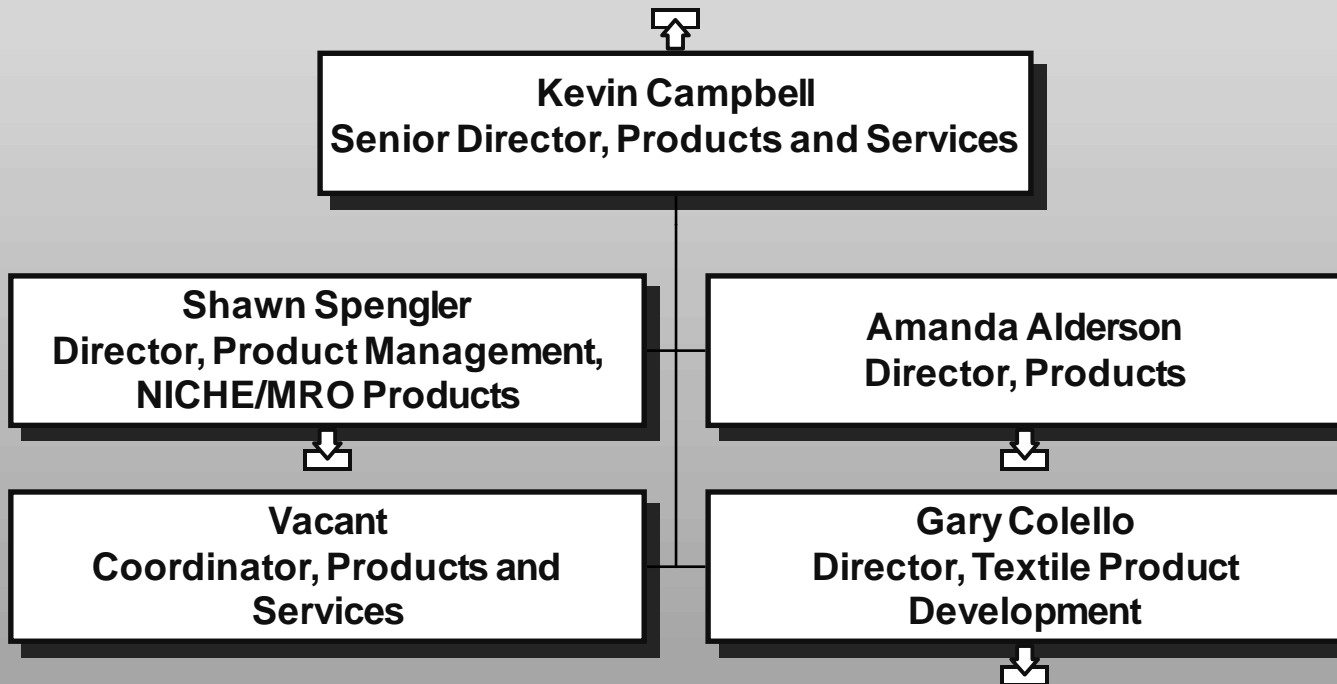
Kevin Campbell
Senior Director, Products and Services

Shawn Spengler
Director, Product Management, NICHE/MRO Products

Amanda Alderson
Director, Products

Vacant
Coordinator, Products and Services

Gary Colello
Director, Textile Product Development